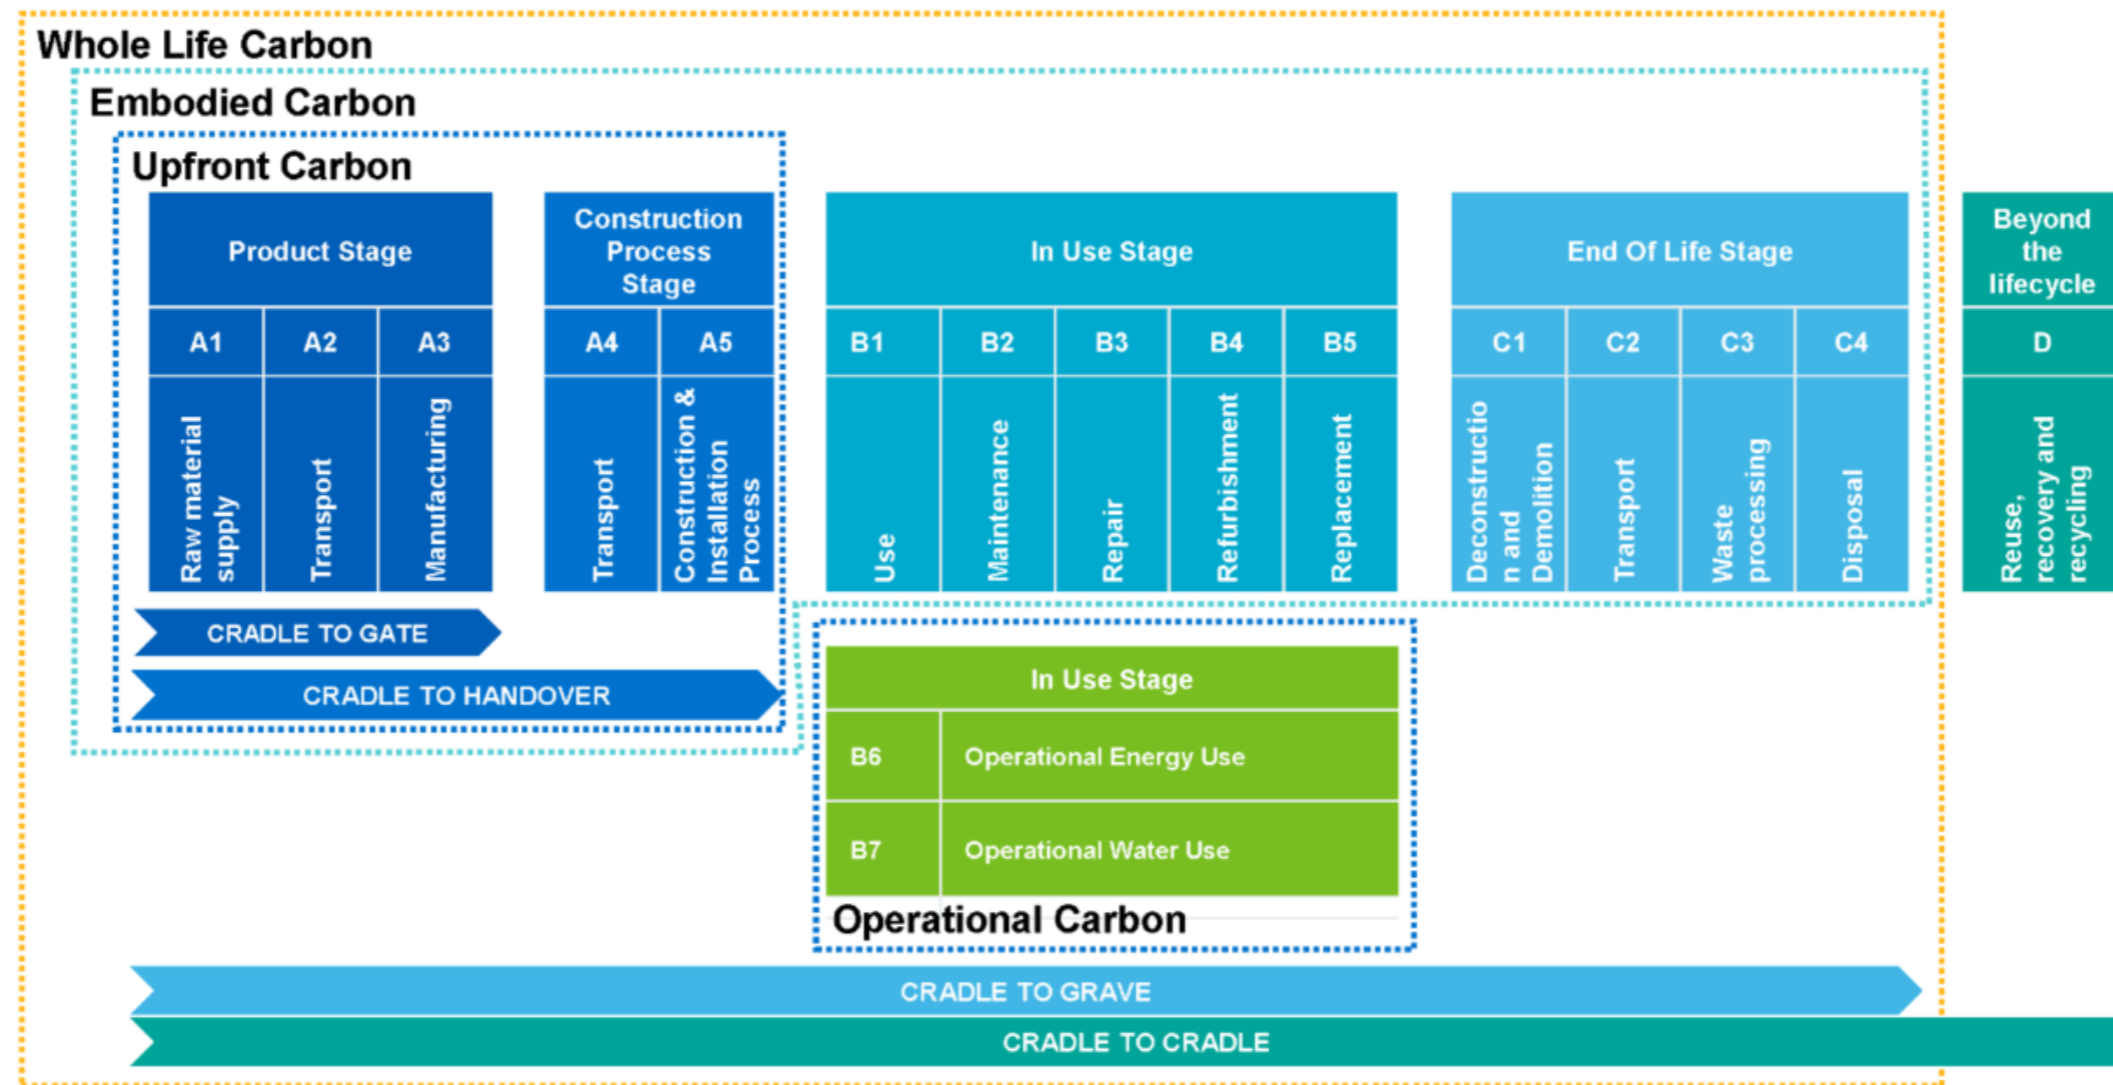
Whole Life Carbon

Embodied Carbon

Upfront Carbon

| Product Stage | | | Construction Process Stage | | In Use Stage | | | | | End Of Life Stage | | | | Beyond the lifecycle |
|---|---|---|---|---|---|---|---|---|---|---|---|---|---|---|
| A1 | A2 | A3 | A4 | A5 | B1 | B2 | B3 | B4 | B5 | C1 | C2 | C3 | C4 | D |
| Raw material supply | Transport | Manufacturing | Transport | Construction & Installation Process | Use | Maintenance | Repair | Refurbishment | Replacement | Deconstructio n and Demolition | Transport | Waste processing | Disposal | Reuse, recovery and recycling |

CRADLE TO GATE

CRADLE TO HANDOVER

| In Use Stage | |
|---|---|
| B6 | Operational Energy Use |
| B7 | Operational Water Use |

Operational Carbon

CRADLE TO GRAVE

CRADLE TO CRADLE